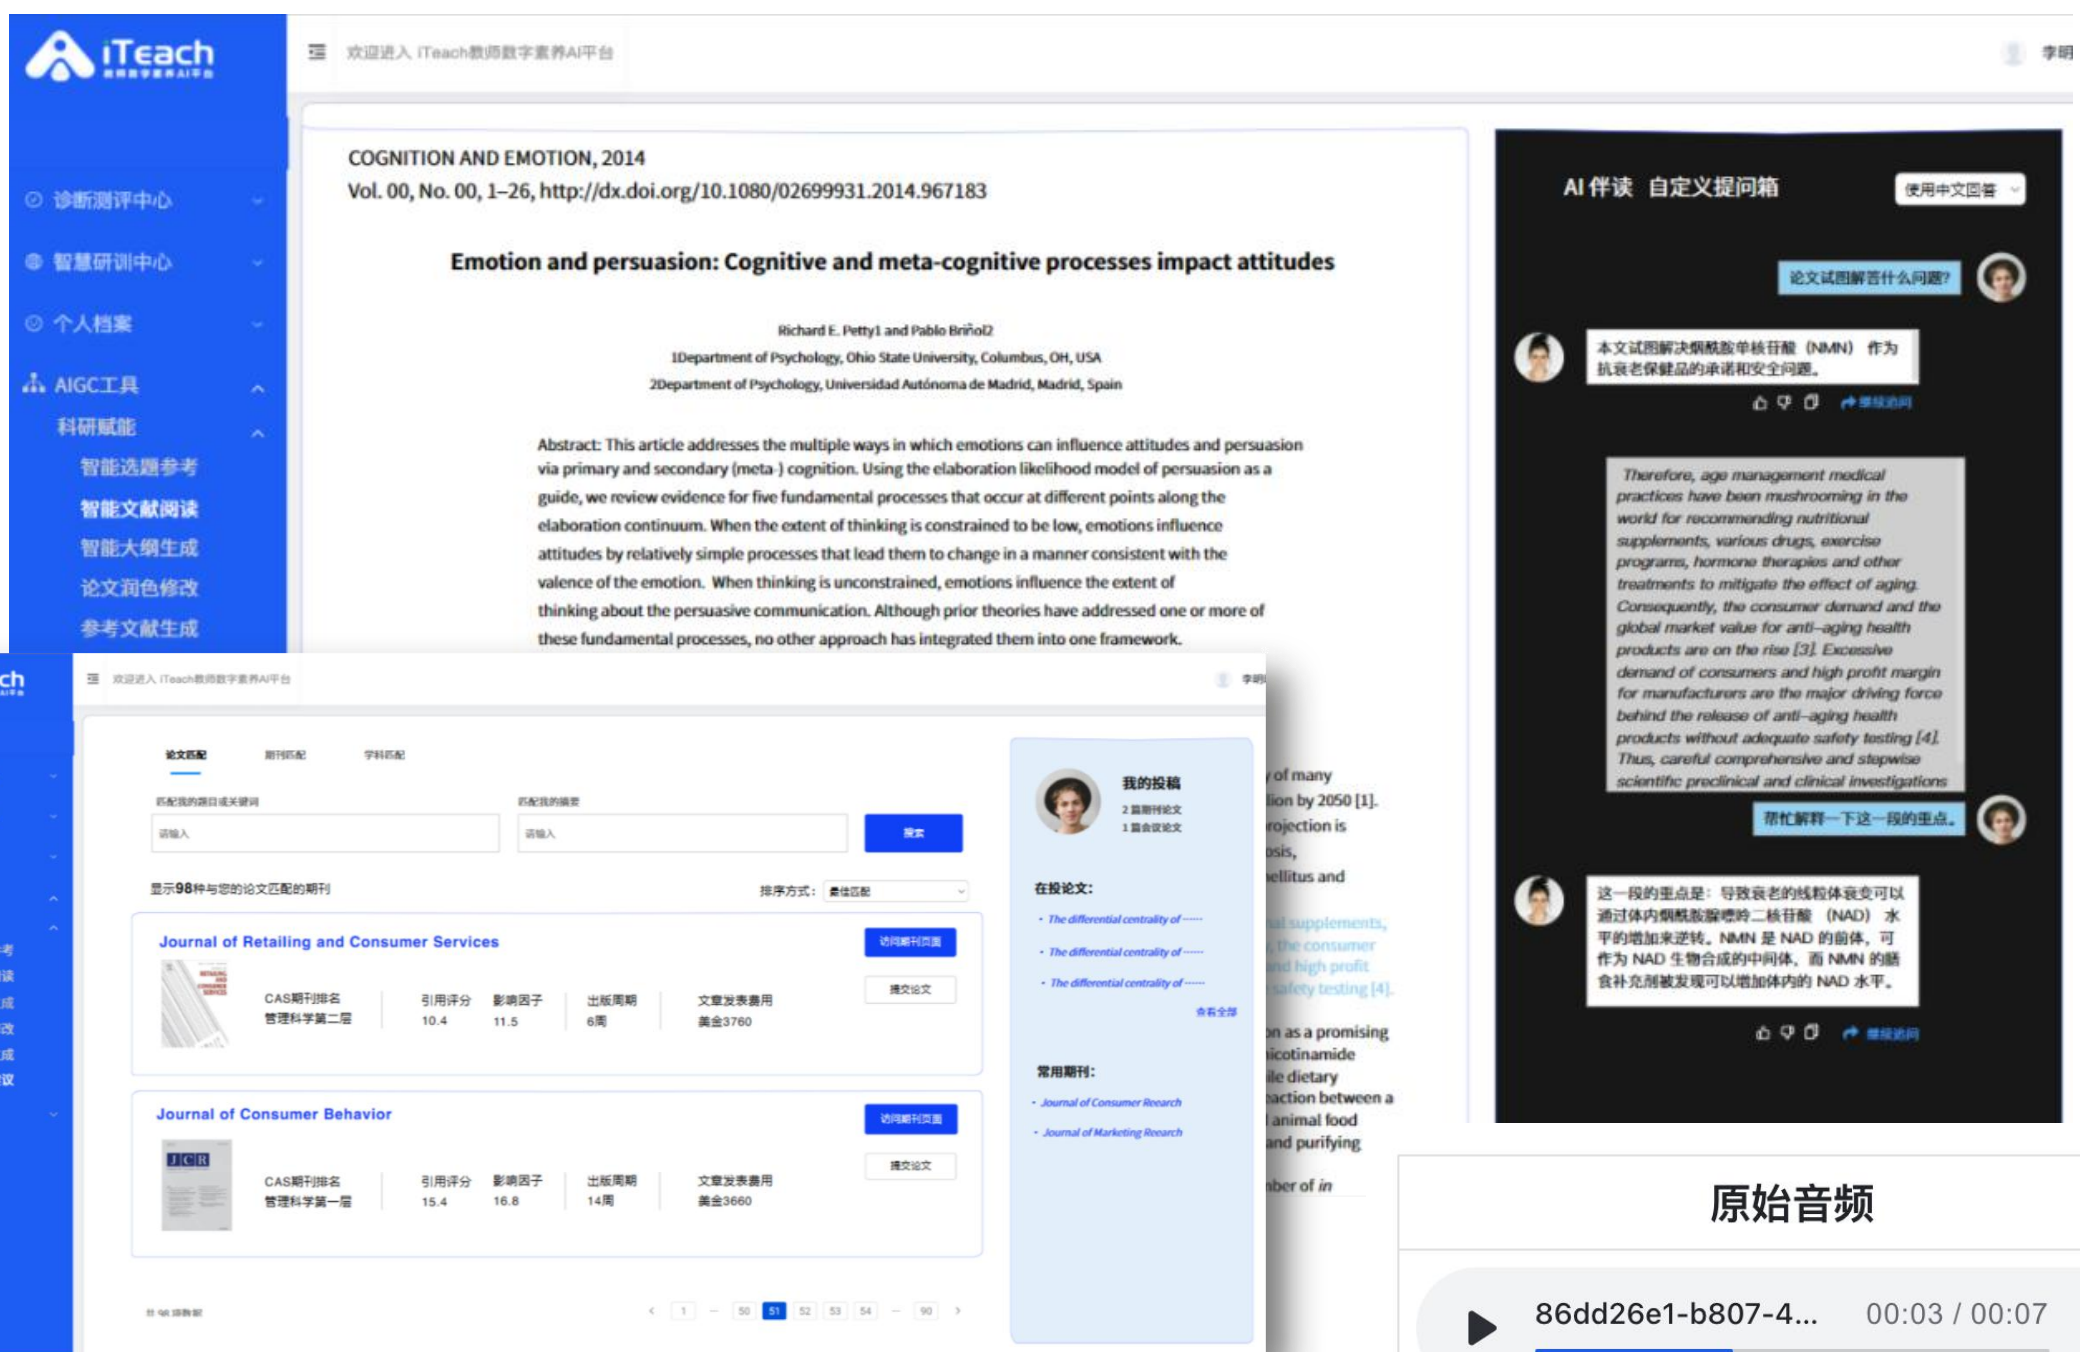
iTeach
教师数字素养AI平台

欢迎进入 iTeach教师数字素养AI平台

李明

诊断测评中心
智慧研训中心
个人档案
AIGC工具
科研赋能
智能选题参考
智能文献阅读
智能大纲生成
论文润色修改
参考文献生成

COGNITION AND EMOTION, 2014
Vol. 00, No. 00, 1–26, http://dx.doi.org/10.1080/02699931.2014.967183

Emotion and persuasion: Cognitive and meta-cognitive processes impact attitudes

Richard E. Petty1 and Pablo Briñol2
1Department of Psychology, Ohio State University, Columbus, OH, USA
2Department of Psychology, Universidad Autónoma de Madrid, Madrid, Spain

Abstract: This article addresses the multiple ways in which emotions can influence attitudes and persuasion via primary and secondary (meta-) cognition. Using the elaboration likelihood model of persuasion as a guide, we review evidence for five fundamental processes that occur at different points along the elaboration continuum. When the extent of thinking is constrained to be low, emotions influence attitudes by relatively simple processes that lead them to change in a manner consistent with the valence of the emotion. When thinking is unconstrained, emotions influence the extent of thinking about the persuasive communication. Although prior theories have addressed one or more of these fundamental processes, no other approach has integrated them into one framework.

AI 伴读 自定义提问箱
使用中文回答

论文试图解答什么问题?

本文试图解决烟酰胺单核苷酸 (NMN) 作为抗衰老保健品的承诺和安全问题。

继续追问

Therefore, age management medical practices have been mushrooming in the world for recommending nutritional supplements, various drugs, exercise programs, hormone therapies and other treatments to mitigate the effect of aging. Consequently, the consumer demand and the global market value for anti-aging health products are on the rise [3]. Excessive demand of consumers and high profit margin for manufacturers are the major driving force behind the release of anti-aging health products without adequate safety testing [4]. Thus, careful comprehensive and stepwise scientific preclinical and clinical investigations

帮忙解释一下这一段的重点。

这一段的重点是：导致衰老的线粒体衰变可以通过体内烟酰胺腺嘌呤二核苷酸 (NAD) 水平的增加来逆转。NMN 是 NAD 的前体，可作为 NAD 生物合成的中间体，而 NMN 的膳食补充剂被发现可以增加体内的 NAD 水平。

继续追问

ch

欢迎进入 iTeach教师数字素养AI平台

李明

论文匹配　期刊匹配　学科匹配

匹配我的题目或关键词
请输入

匹配我的摘要
请输入

搜索

显示98种与您的论文匹配的期刊

排序方式：最佳匹配

Journal of Retailing and Consumer Services
访问期刊页面
提交论文
CAS期刊排名 管理科学第二层
引用评分 10.4
影响因子 11.5
出版周期 6周
文章发表费用 美金3760

Journal of Consumer Behavior
访问期刊页面
提交论文
CAS期刊排名 管理科学第一层
引用评分 15.4
影响因子 16.8
出版周期 14周
文章发表费用 美金3660

共 98 条数据

1 … 50 51 52 53 54 … 90

我的投稿
2 篇期刊论文
1 篇会议论文

在投论文:
· The differential centrality of ——
· The differential centrality of ——
· The differential centrality of ——
查看全部

常用期刊:
· Journal of Consumer Reearch
· Journal of Marketing Reearch

of many
tion by 2050 [1].
rojection is
osis,
ellitus and
al supplements,
, the consumer
and high profit
safety testing [4].
n as a promising
icotinamide
le dietary
action between a
animal food
and purifying
ber of in

原始音频

86dd26e1-b807-4...　00:03 / 00:07